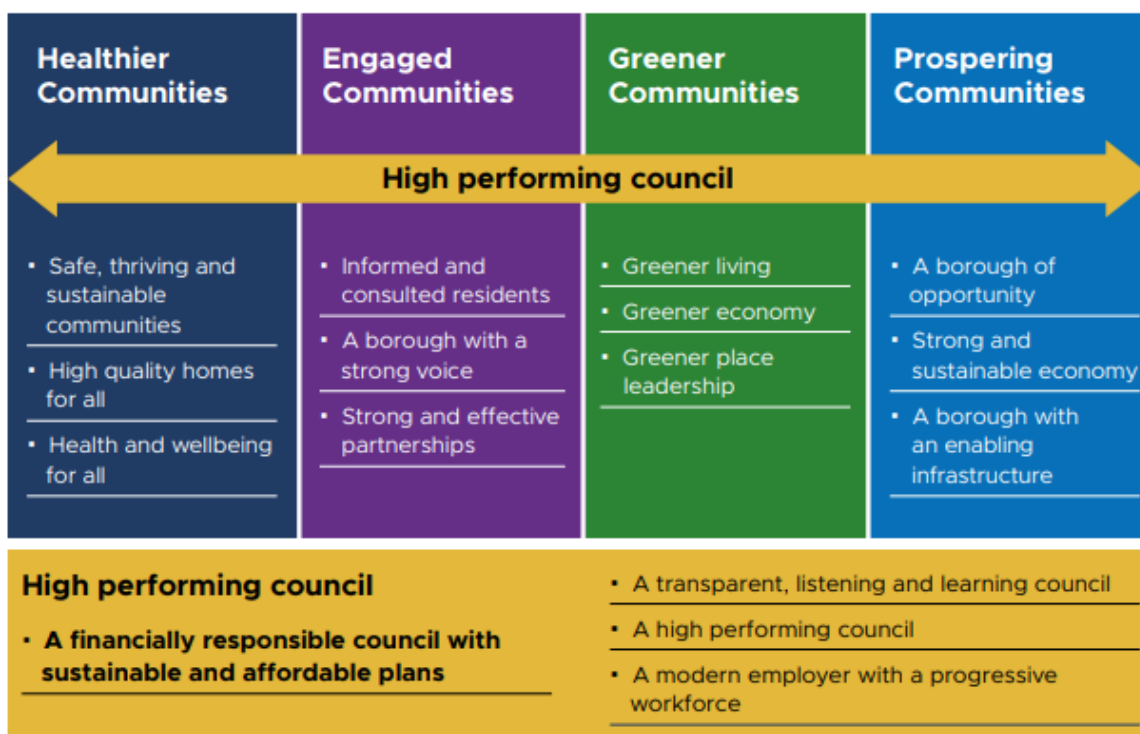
Healthier Communities

Engaged Communities

Greener Communities

Prospering Communities

High performing council

• Safe, thriving and sustainable communities
• High quality homes for all
• Health and wellbeing for all

• Informed and consulted residents
• A borough with a strong voice
• Strong and effective partnerships

• Greener living
• Greener economy
• Greener place leadership

• A borough of opportunity
• Strong and sustainable economy
• A borough with an enabling infrastructure

High performing council

• A financially responsible council with sustainable and affordable plans

• A transparent, listening and learning council
• A high performing council
• A modern employer with a progressive workforce